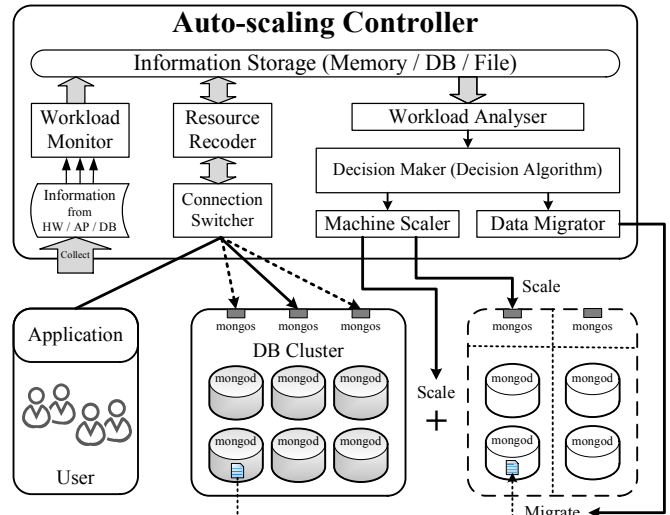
Auto-scaling Controller

Information Storage (Memory / DB / File)

Workload Monitor

Resource Recoder

Workload Analyser

Decision Maker (Decision Algorithm)

Information from HW / AP / DB

Connection Switcher

Machine Scaler

Data Migrator

Collect

Scale

Application

mongos mongos mongos

DB Cluster

mongod mongod mongod

mongod mongod mongod

Scale

+

mongos

mongod mongod

mongod mongod

User

Migrate